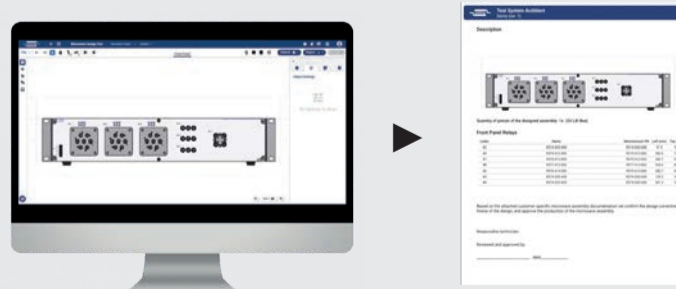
Test System Architect

Description

Front Panel Relays

Based on the attached customer-specific microwave assembly documentation we confirm the design correctness of the design, and approve the production of the microwave assembly.

Reviewed and approved by

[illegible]